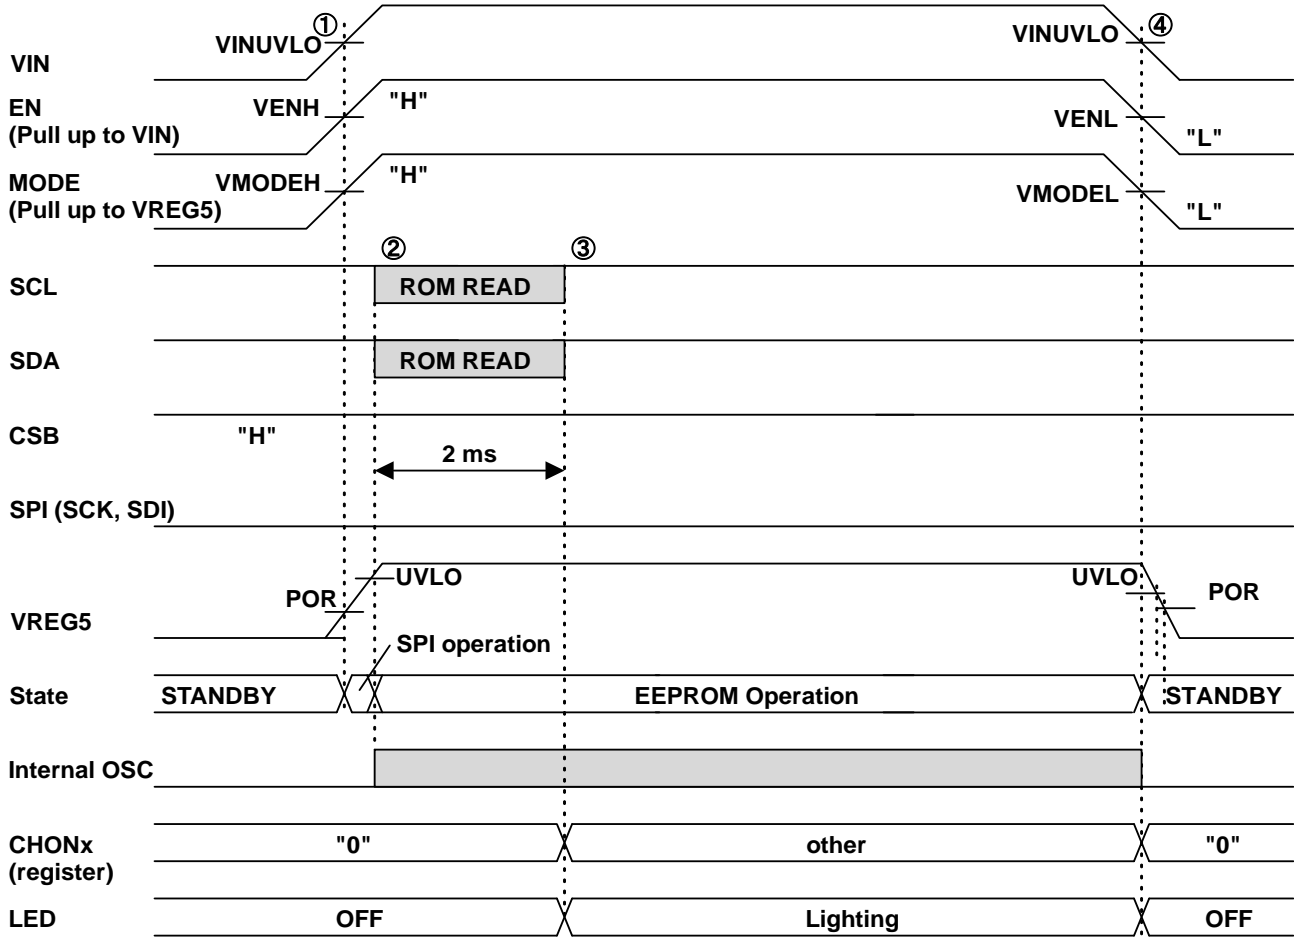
①
VINUVLO
VIN
④
VINUVLO

EN
(Pull up to VIN)
VENH
"H"
VENL
"L"

MODE
(Pull up to VREG5)
VMODEH
"H"
VMODEL
"L"

②
③

SCL
ROM READ

SDA
ROM READ

CSB
"H"
2 ms

SPI (SCK, SDI)

VREG5
UVLO
POR
UVLO
POR
SPI operation

State
STANDBY
EEPROM Operation
STANDBY

Internal OSC

CHONx
(register)
"0"
other
"0"

LED
OFF
Lighting
OFF